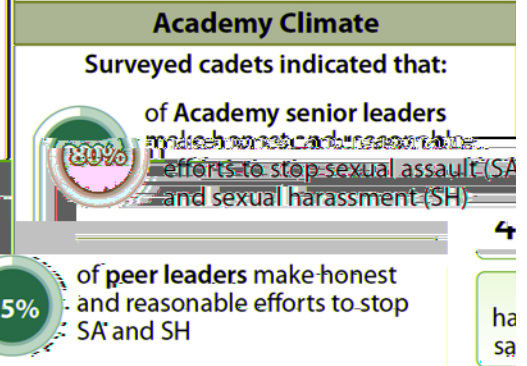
Academy Climate

Surveyed cadets indicated that:

80% of Academy senior leaders make honest and reasonable efforts to stop sexual assault (SA) and sexual harassment (SH)

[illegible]5% of peer leaders make honest and reasonable efforts to stop SA and SH

4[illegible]

ha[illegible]
sa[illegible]